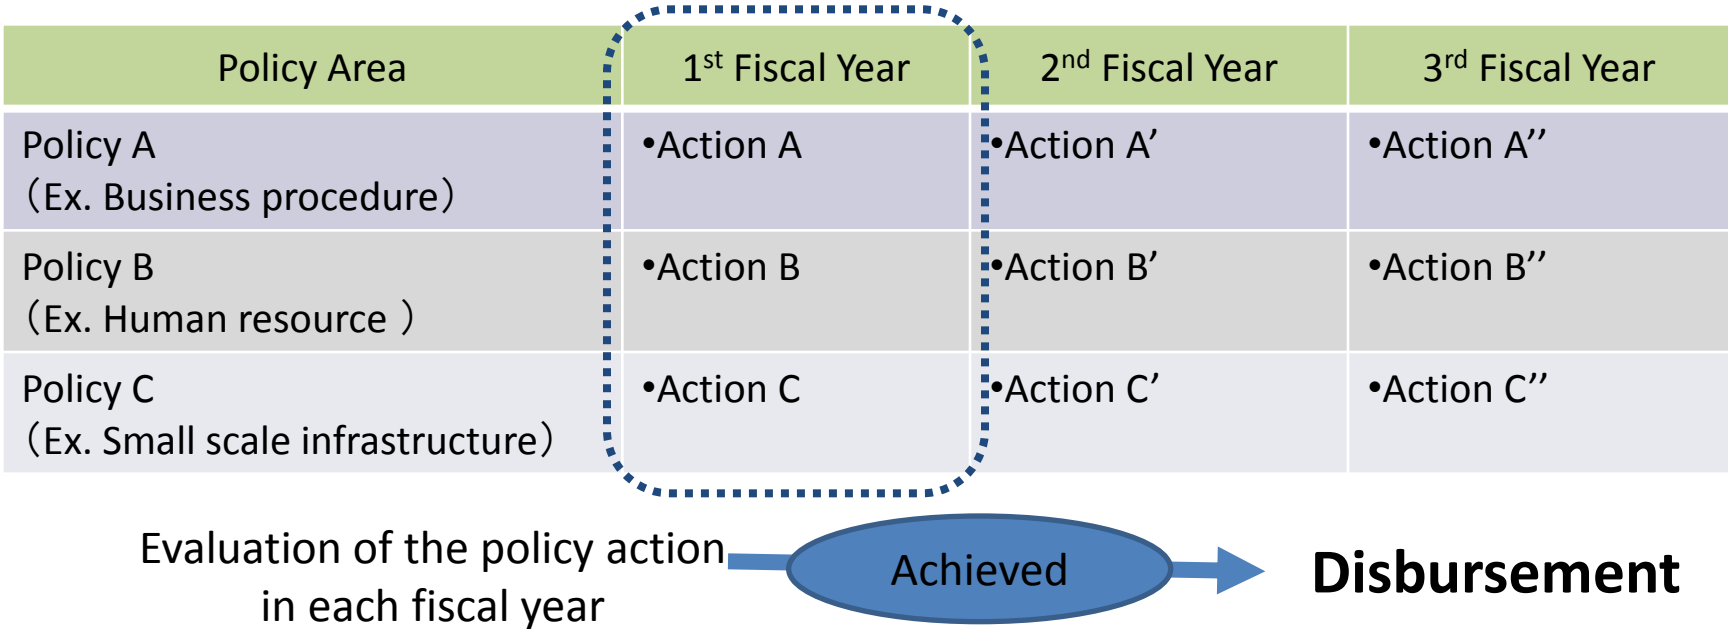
| Policy Area | 1$^{st}$ Fiscal Year | 2$^{nd}$ Fiscal Year | 3$^{rd}$ Fiscal Year |
|---|---|---|---|
| Policy A (Ex. Business procedure) | •Action A | •Action A’ | •Action A’’ |
| Policy B (Ex. Human resource ) | •Action B | •Action B’ | •Action B’’ |
| Policy C (Ex. Small scale infrastructure) | •Action C | •Action C’ | •Action C’’ |

Evaluation of the policy action in each fiscal year

Achieved

Disbursement